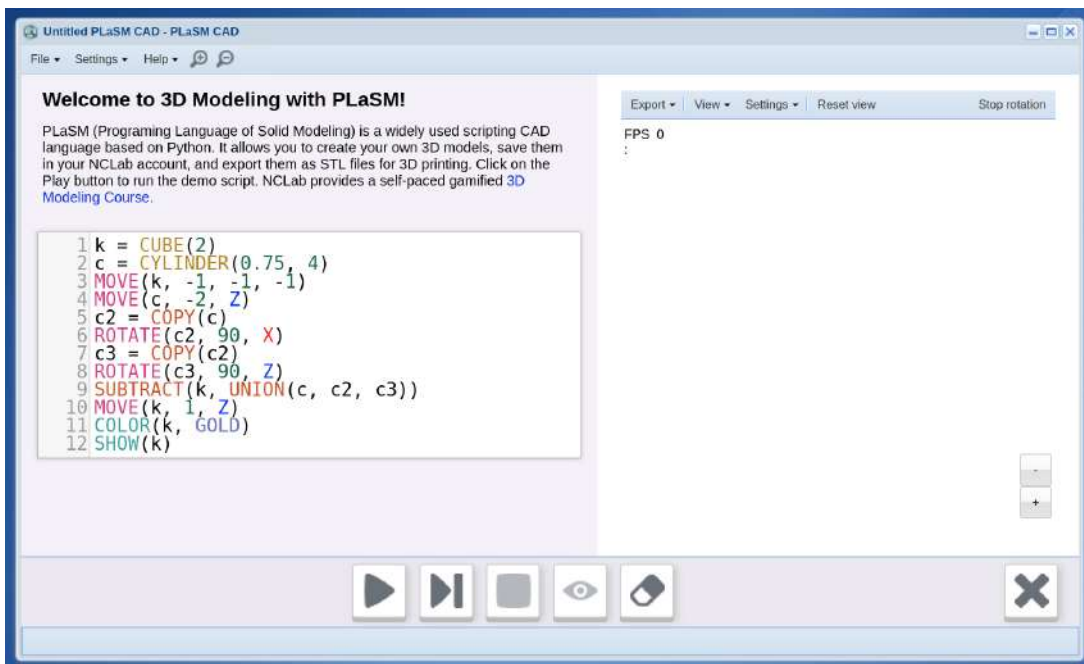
Untitled PLaSM CAD - PLaSM CAD

File ▾ Settings ▾ Help ▾

Welcome to 3D Modeling with PLaSM!

PLaSM (Programing Language of Solid Modeling) is a widely used scripting CAD language based on Python. It allows you to create your own 3D models, save them in your NCLab account, and export them as STL files for 3D printing. Click on the Play button to run the demo script. NCLab provides a self-paced gamified 3D Modeling Course.

1 k = CUBE(2)
2 c = CYLINDER(0.75, 4)
3 MOVE(k, -1, -1, -1)
4 MOVE(c, -2, Z)
5 c2 = COPY(c)
6 ROTATE(c2, 90, X)
7 c3 = COPY(c2)
8 ROTATE(c3, 90, Z)
9 SUBTRACT(k, UNION(c, c2, c3))
10 MOVE(k, 1, Z)
11 COLOR(k, GOLD)
12 SHOW(k)

Export ▾ View ▾ Settings ▾ Reset view Stop rotation

FPS 0
:

-
+